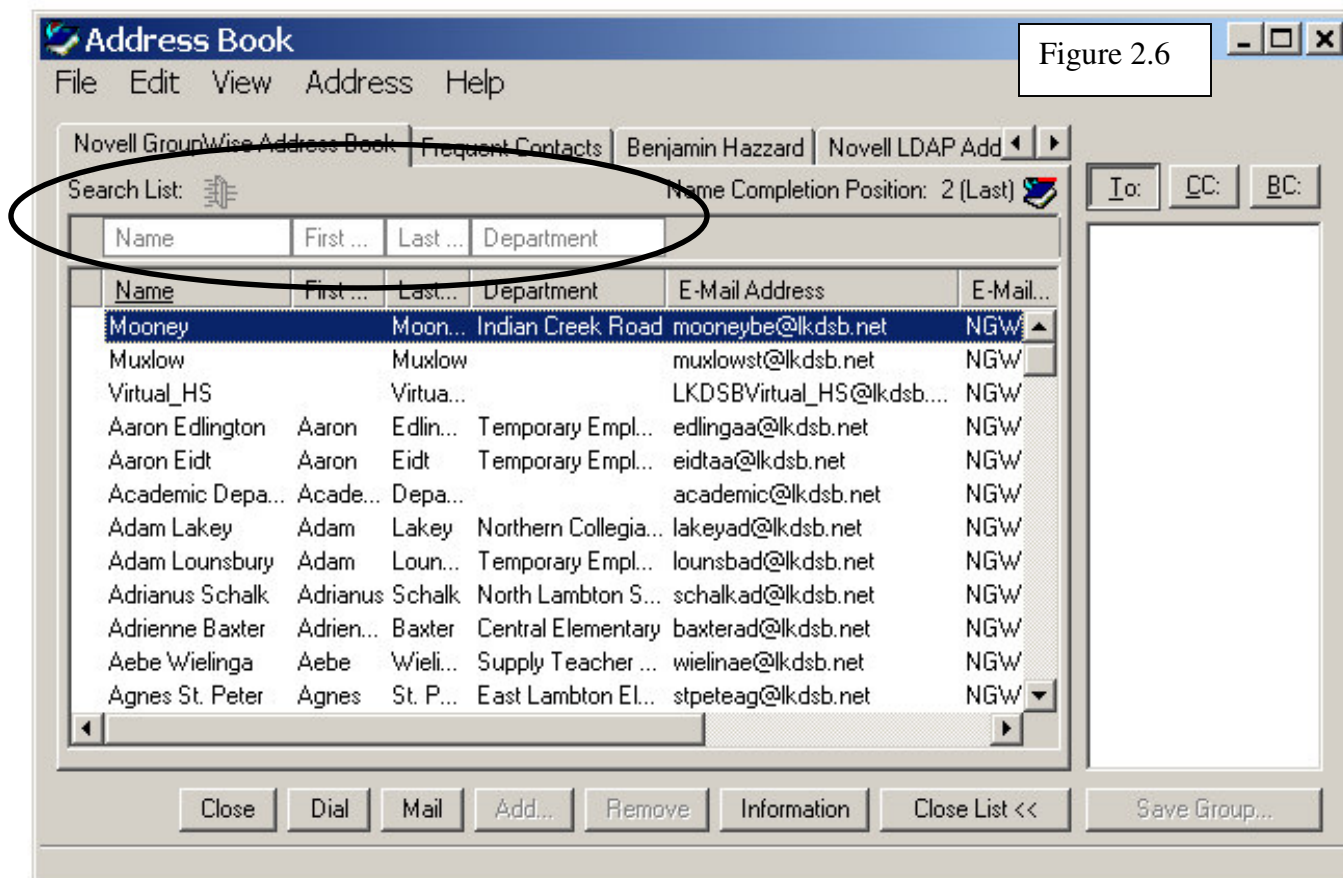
Address Book

Figure 2.6

File Edit View Address Help

Novell GroupWise Address Book | Frequent Contacts | Benjamin Hazzard | Novell LDAP Add

Search List:

Name Completion Position: 2 (Last)

To: CC: BC:

Name | First ... | Last ... | Department

| Name | First ... | Last... | Department | E-Mail Address | E-Mail... |
|---|---|---|---|---|---|
| Mooney | | Moon... | Indian Creek Road | mooneybe@lkdsb.net | NGW |
| Muxlow | | Muxlow | | muxlowst@lkdsb.net | NGW |
| Virtual_HS | | Virtua... | | LKDSBVirtual_HS@lkdsb.... | NGW |
| Aaron Edlington | Aaron | Edlin... | Temporary Empl... | edlingaa@lkdsb.net | NGW |
| Aaron Eidt | Aaron | Eidt | Temporary Empl... | eidtaa@lkdsb.net | NGW |
| Academic Depa... | Acade... | Depa... | | academic@lkdsb.net | NGW |
| Adam Lakey | Adam | Lakey | Northern Collegia... | lakeyad@lkdsb.net | NGW |
| Adam Lounsbury | Adam | Loun... | Temporary Empl... | lounsbad@lkdsb.net | NGW |
| Adrianus Schalk | Adrianus | Schalk | North Lambton S... | schalkad@lkdsb.net | NGW |
| Adrienne Baxter | Adrien... | Baxter | Central Elementary | baxterad@lkdsb.net | NGW |
| Aebe Wielinga | Aebe | Wieli... | Supply Teacher ... | wielinae@lkdsb.net | NGW |
| Agnes St. Peter | Agnes | St. P... | East Lambton El... | stpeteag@lkdsb.net | NGW |

Close | Dial | Mail | Add... | Remove | Information | Close List << | Save Group...